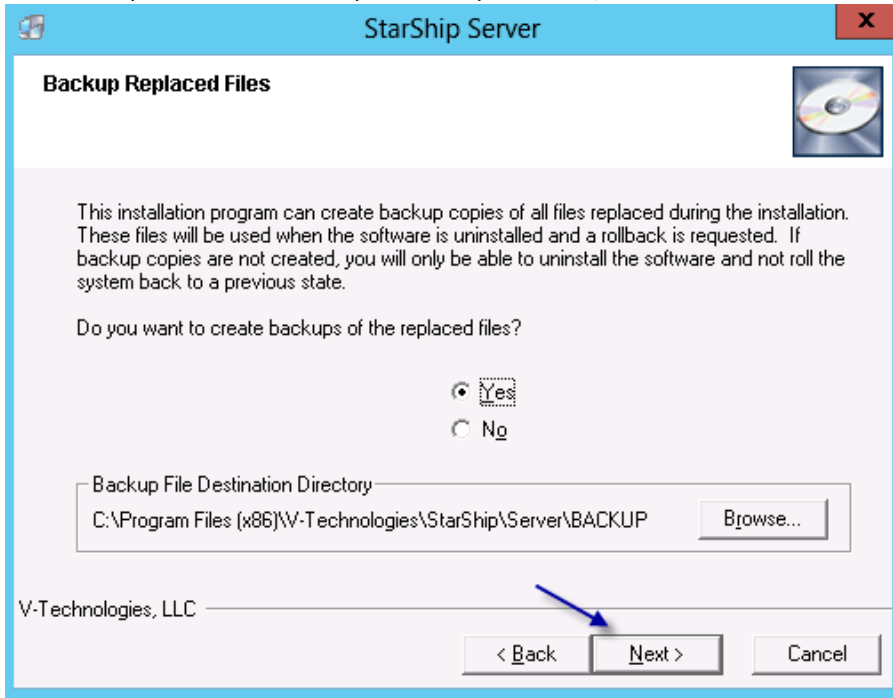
StarShip Server

x

Backup Replaced Files

This installation program can create backup copies of all files replaced during the installation. These files will be used when the software is uninstalled and a rollback is requested. If backup copies are not created, you will only be able to uninstall the software and not roll the system back to a previous state.

Do you want to create backups of the replaced files?

Yes

No

Backup File Destination Directory

C:\Program Files (x86)\V-Technologies\StarShip\Server\BACKUP

Browse...

V-Technologies, LLC

< Back

Next >

Cancel